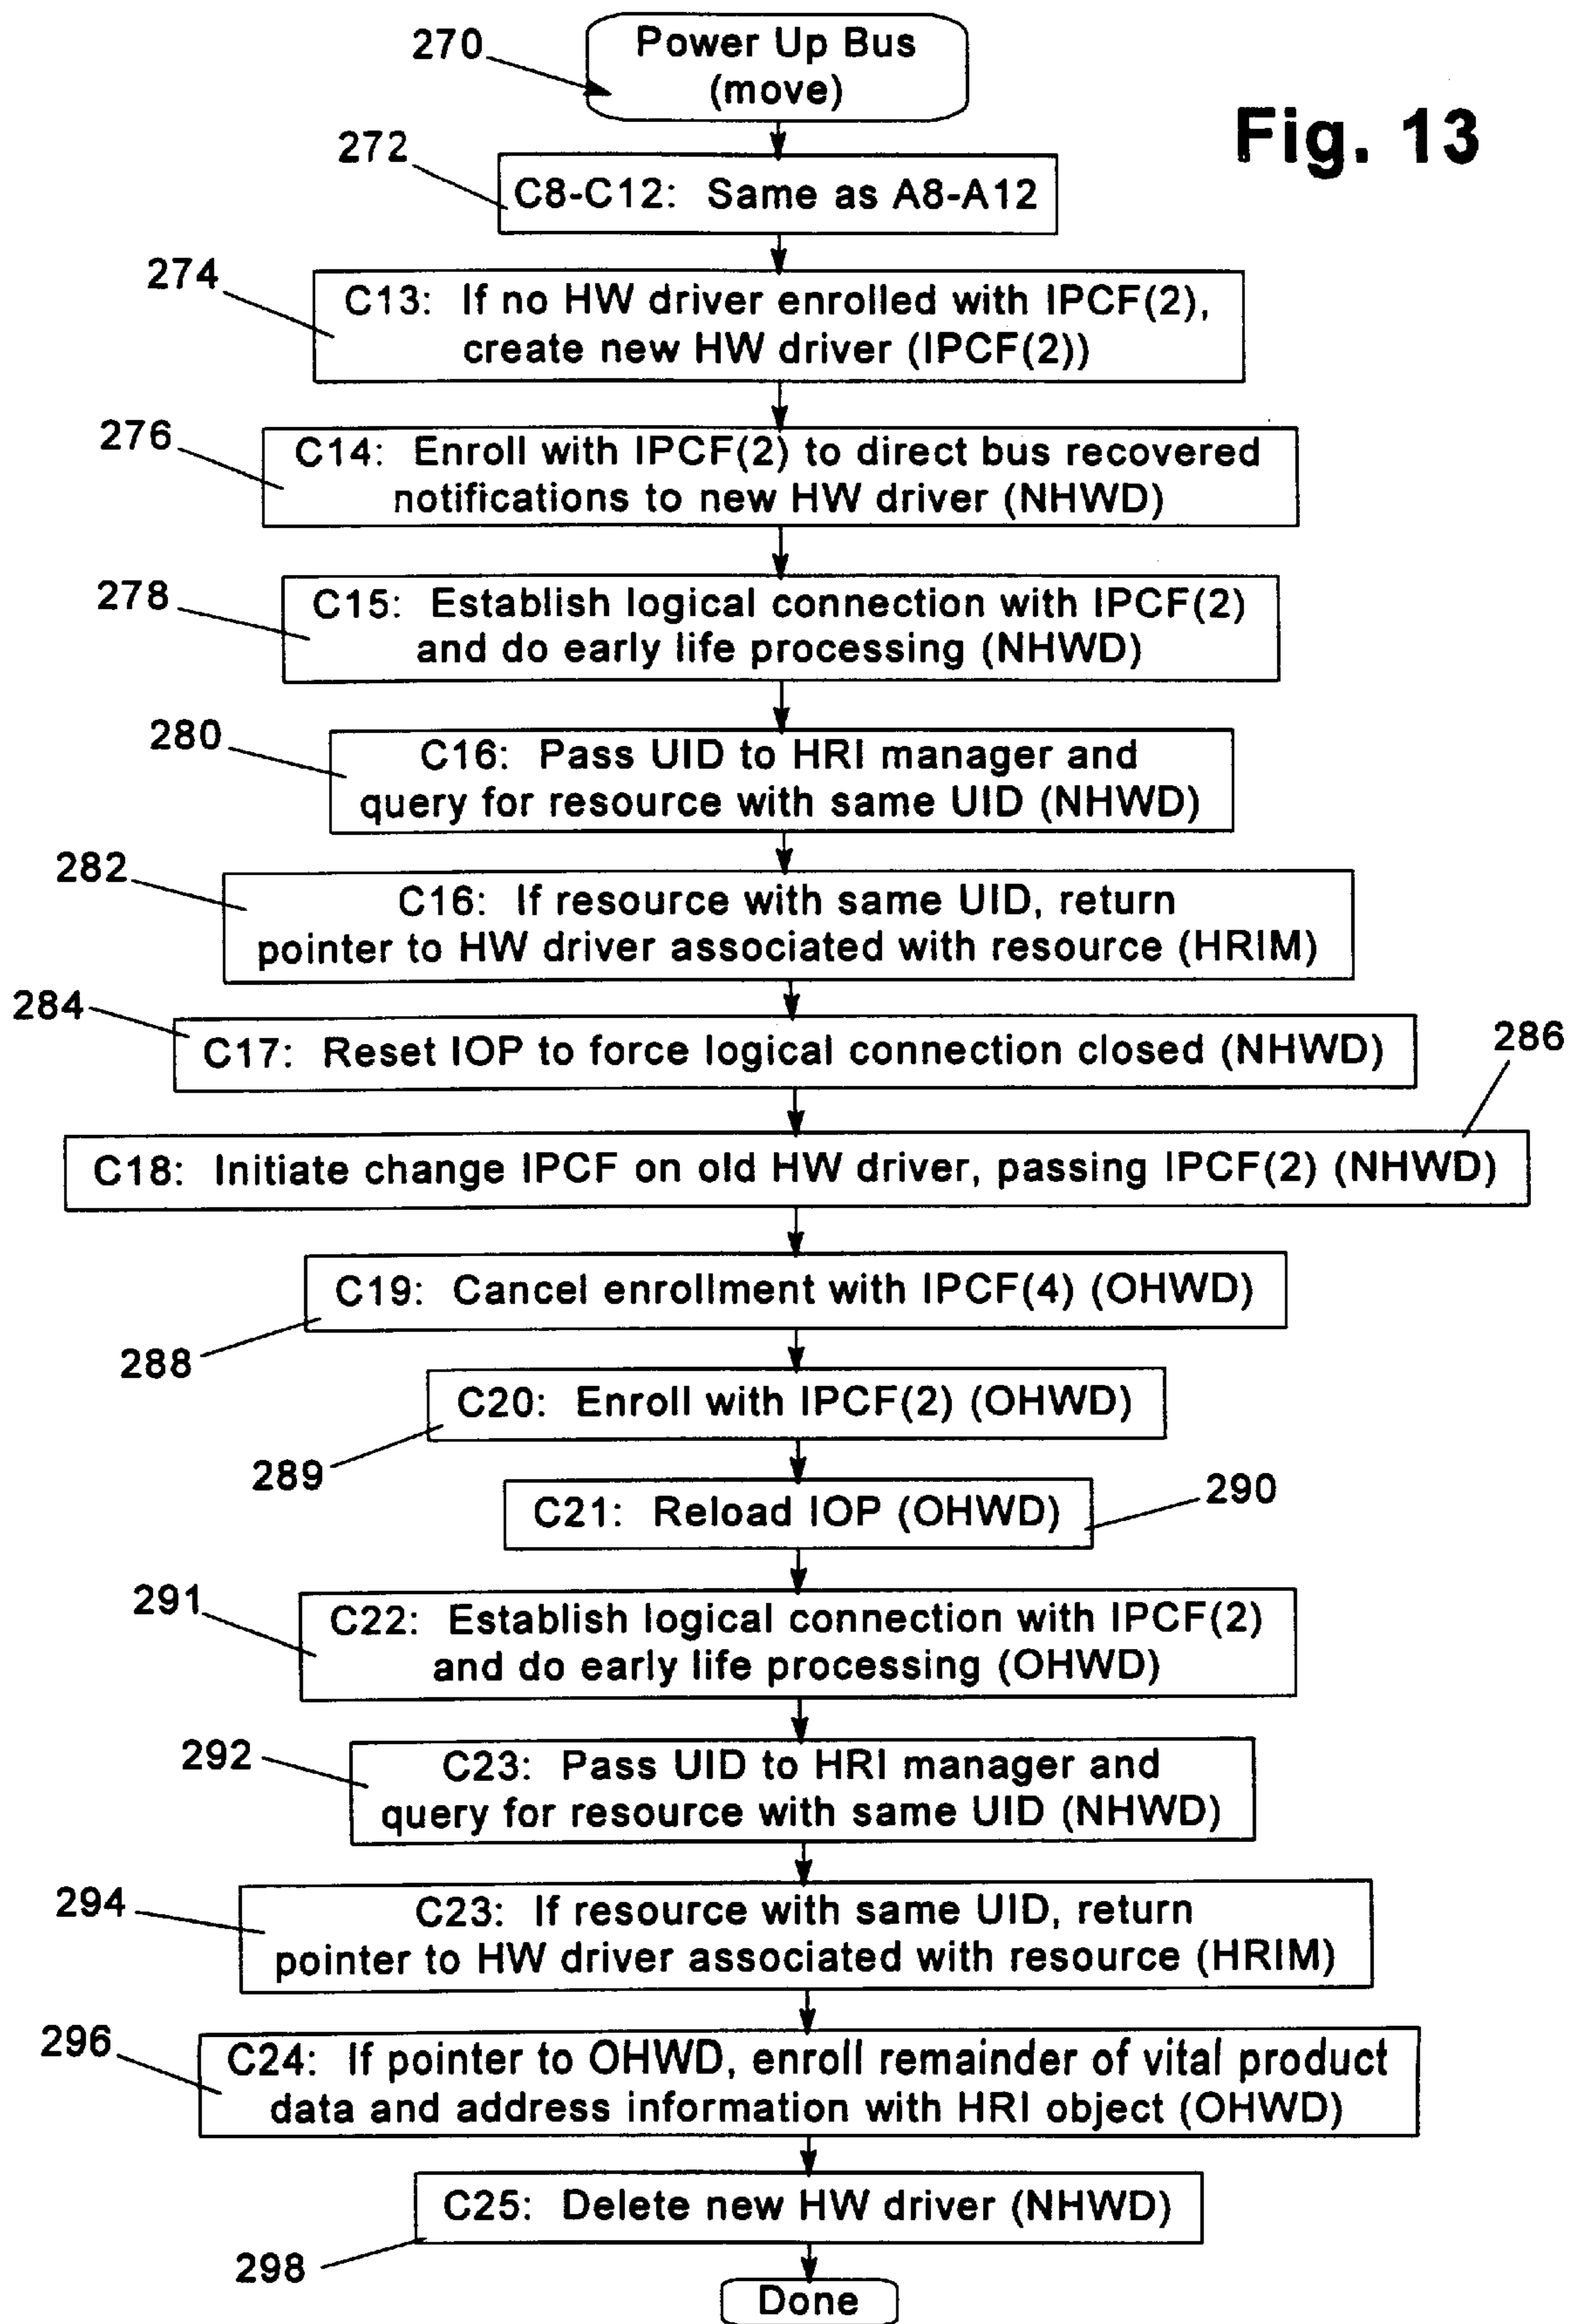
Fig. 13

270
Power Up Bus (move)

272
C8-C12: Same as A8-A12

274
C13: If no HW driver enrolled with IPCF(2), create new HW driver (IPCF(2))

276
C14: Enroll with IPCF(2) to direct bus recovered notifications to new HW driver (NHWD)

278
C15: Establish logical connection with IPCF(2) and do early life processing (NHWD)

280
C16: Pass UID to HRI manager and query for resource with same UID (NHWD)

282
C16: If resource with same UID, return pointer to HW driver associated with resource (HRIM)

284
C17: Reset IOP to force logical connection closed (NHWD)

286
C18: Initiate change IPCF on old HW driver, passing IPCF(2) (NHWD)

C19: Cancel enrollment with IPCF(4) (OHWD)
288

C20: Enroll with IPCF(2) (OHWD)
289

C21: Reload IOP (OHWD)
290

291
C22: Establish logical connection with IPCF(2) and do early life processing (OHWD)

292
C23: Pass UID to HRI manager and query for resource with same UID (NHWD)

294
C23: If resource with same UID, return pointer to HW driver associated with resource (HRIM)

296
C24: If pointer to OHWD, enroll remainder of vital product data and address information with HRI object (OHWD)

C25: Delete new HW driver (NHWD)
298

Done